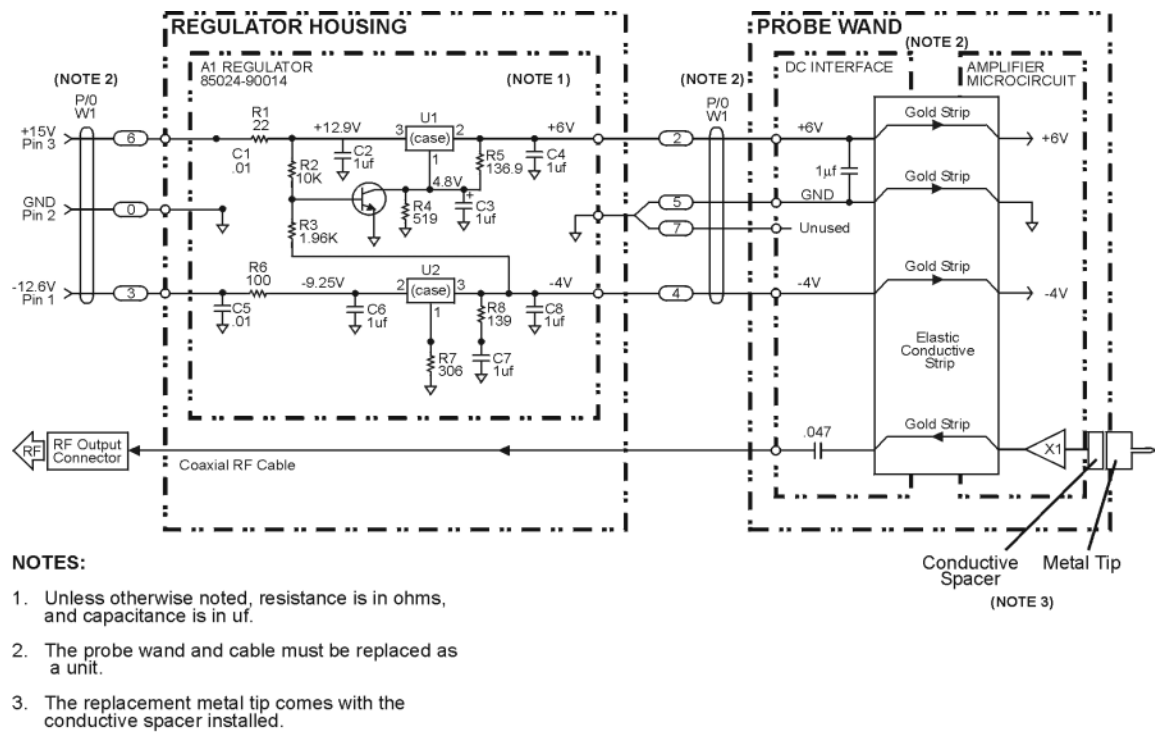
REGULATOR HOUSING

PROBE WAND

(NOTE 2)

A1 REGULATOR
85024-90014

(NOTE 1)

(NOTE 2)

(NOTE 2)

DC INTERFACE

AMPLIFIER
MICROCIRCUIT

P/0
W1

P/0
W1

+15V
Pin 3

6

R1
22

+12.9V

U1

3 (case) 2

+6V

2

+6V

Gold Strip

+6V

C1
.01

R2
10K

C2
1uf

1

R5
136.9

C4
1uf

1$\mu$f

4.8V

GND

Gold Strip

GND
Pin 2

0

R4
519

C3
1uf

5

R3
1.96K

7

Unused

-12.6V
Pin 1

3

R6
100

-9.25V

U2

2 (case) 3

-4V

4

-4V

Gold Strip

-4V

C5
.01

C6
1uf

1

R8
139

C8
1uf

Elastic
Conductive
Strip

R7
306

C7
1uf

Gold Strip

.047

RF

RF Output
Connector

Coaxial RF Cable

X1

NOTES:

1. Unless otherwise noted, resistance is in ohms, and capacitance is in uf.

2. The probe wand and cable must be replaced as a unit.

3. The replacement metal tip comes with the conductive spacer installed.

Conductive
Spacer

Metal Tip

(NOTE 3)